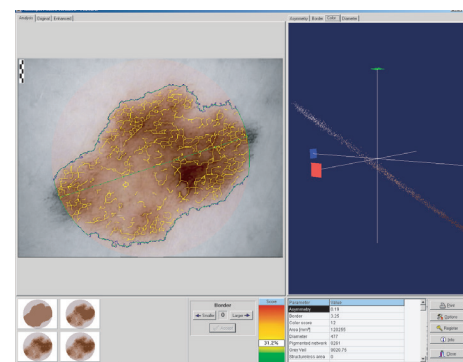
Analysis | Original | Enhanced

Asymmetry | Border | Color | Dermo

Border

◄ Smaller | 0 | Larger ►

Score

31.2%

| Parameter | Value |
|---|---|
| Asymmetry | 0.18 |
| Border | 0.28 |
| Color score | 12 |
| Area [mm²] | 130255 |
| Diameter | 477 |
| Pigmented network | 9261 |
| Grey hair | 9026.75 |
| Structureless area | 0 |

Print
Options
Register
Info
Close